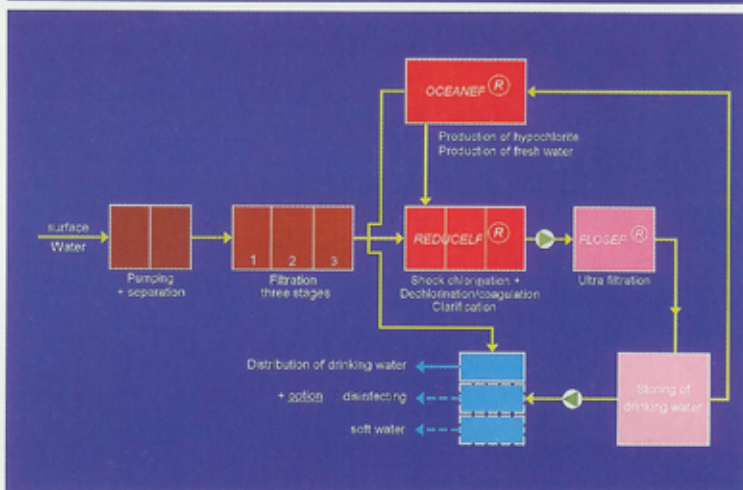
OCEANEF ®

Production of hypochlorite
Production of fresh water

surface Water

Pumping + separation

1 2 3

Filtration three stages

REDUCELF ®

Shock chlorination + Dechlorination/coagulation Clarification

FLOSEF ®

Ultra filtration

Distribution of drinking water

+ option disinfecting

soft water

Storing of drinking water